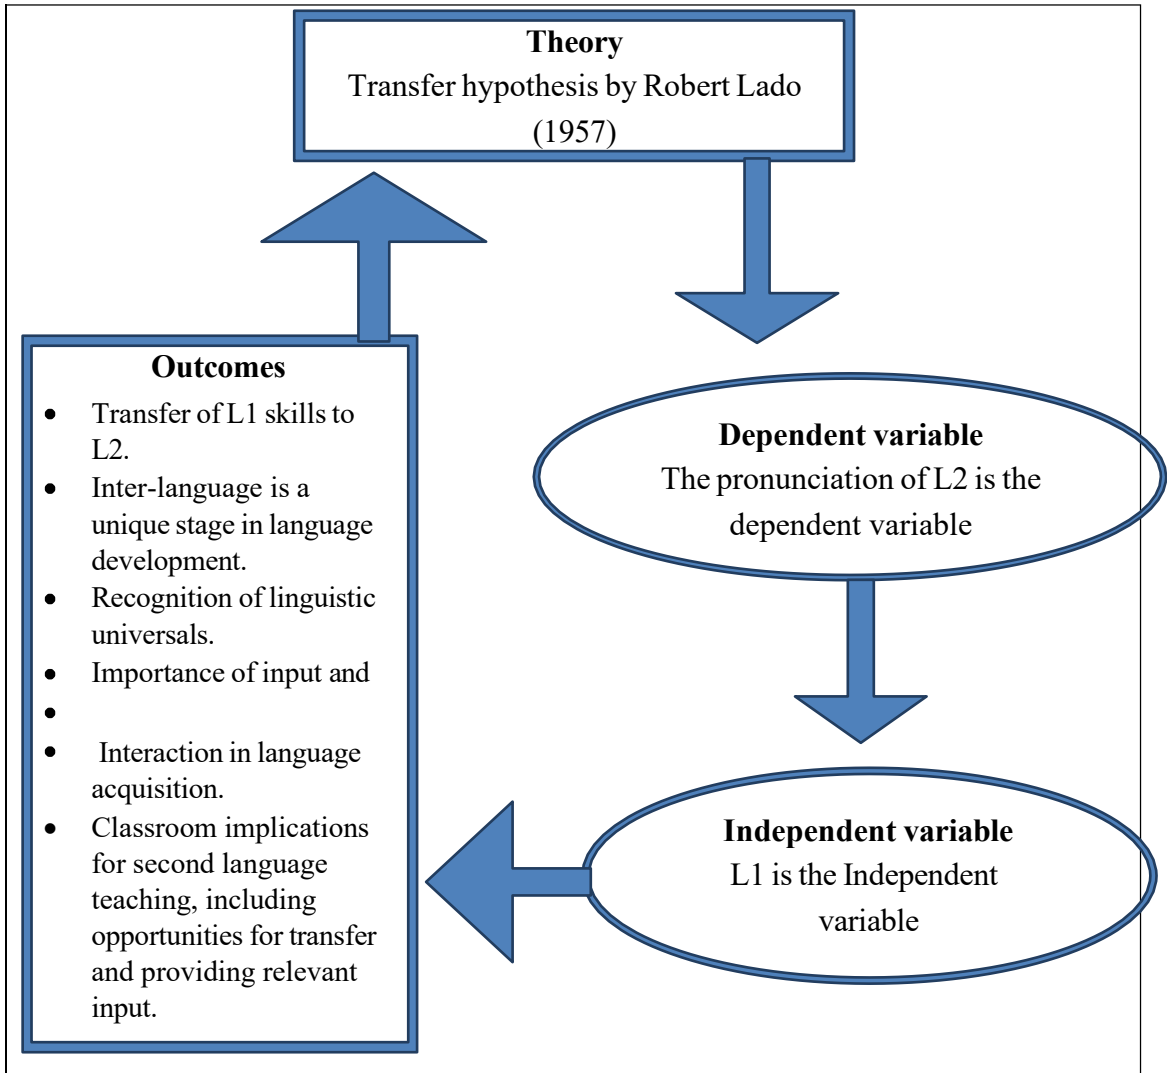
**Theory**
Transfer hypothesis by Robert Lado (1957)

**Dependent variable**
The pronunciation of L2 is the dependent variable

**Independent variable**
L1 is the Independent variable

**Outcomes**
- Transfer of L1 skills to L2.
- Inter-language is a unique stage in language development.
- Recognition of linguistic universals.
- Importance of input and
- 
- Interaction in language acquisition.
- Classroom implications for second language teaching, including opportunities for transfer and providing relevant input.